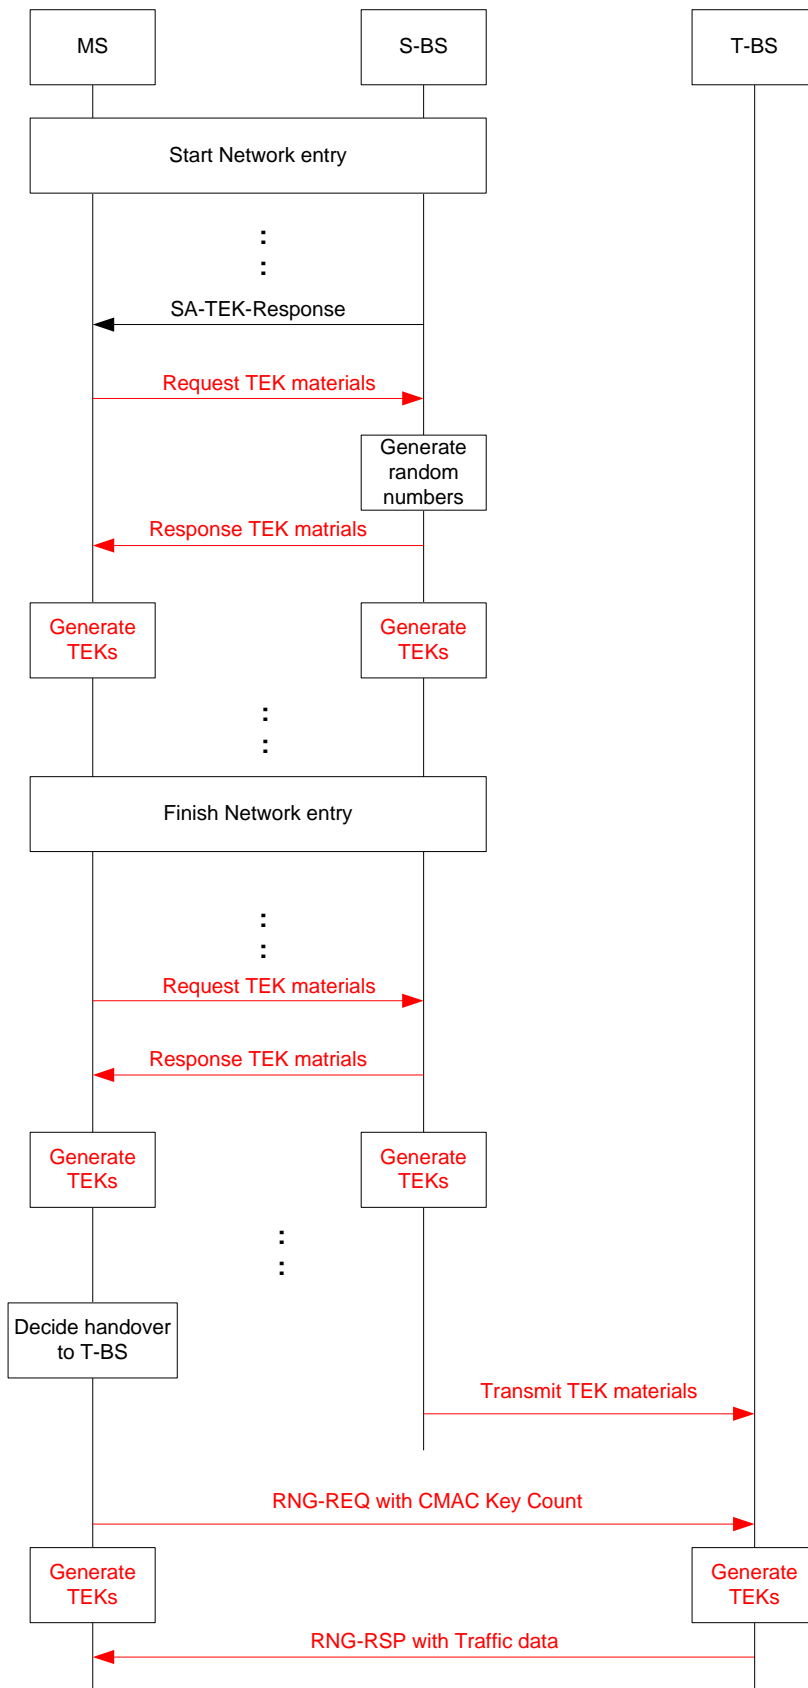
MS

S-BS

T-BS

Start Network entry

:
:

SA-TEK-Response

Request TEK materials

Generate random numbers

Response TEK matrials

Generate TEKs

Generate TEKs

:
:

Finish Network entry

:
:

Request TEK materials

Response TEK matrials

Generate TEKs

Generate TEKs

:
:

Decide handover to T-BS

Transmit TEK materials

RNG-REQ with CMAC Key Count

Generate TEKs

Generate TEKs

RNG-RSP with Traffic data